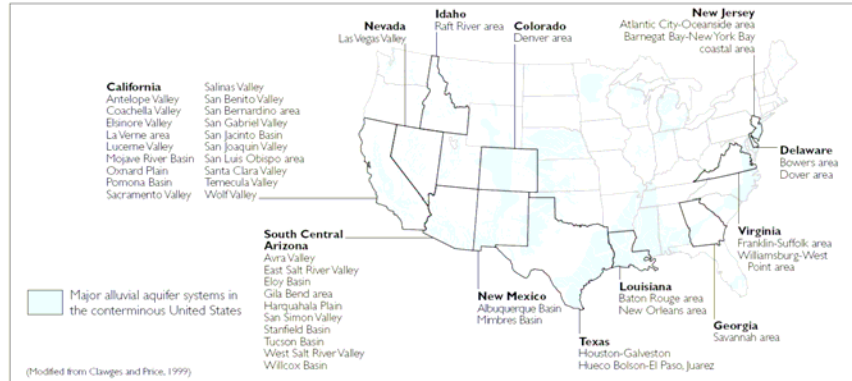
Nevada
Las Vegas Valley

Idaho
Raft River area

Colorado
Denver area

New Jersey
Atlantic City-Oceanside area
Barnegat Bay-New York Bay coastal area

California
Antelope Valley
Coachella Valley
Elsinore Valley
La Verne area
Lucerne Valley
Mojave River Basin
Oxnard Plain
Pomona Basin
Sacramento Valley

Salinas Valley
San Benito Valley
San Bernardino area
San Gabriel Valley
San Jacinto Basin
San Joaquin Valley
San Luis Obispo area
Santa Clara Valley
Temecula Valley
Wolf Valley

Delaware
Bowers area
Dover area

South Central Arizona
Avra Valley
East Salt River Valley
Eloy Basin
Gila Bend area
Harquahala Plain
San Simon Valley
Stanfield Basin
Tucson Basin
West Salt River Valley
Willcox Basin

Virginia
Franklin-Suffolk area
Williamsburg-West Point area

Major alluvial aquifer systems in the conterminous United States

New Mexico
Albuquerque Basin
Mimbres Basin

Louisiana
Baton Rouge area
New Orleans area

Georgia
Savannah area

Texas
Houston-Galveston
Hueco Bolson-El Paso, Juarez

(Modified from Clawges and Price, 1999)